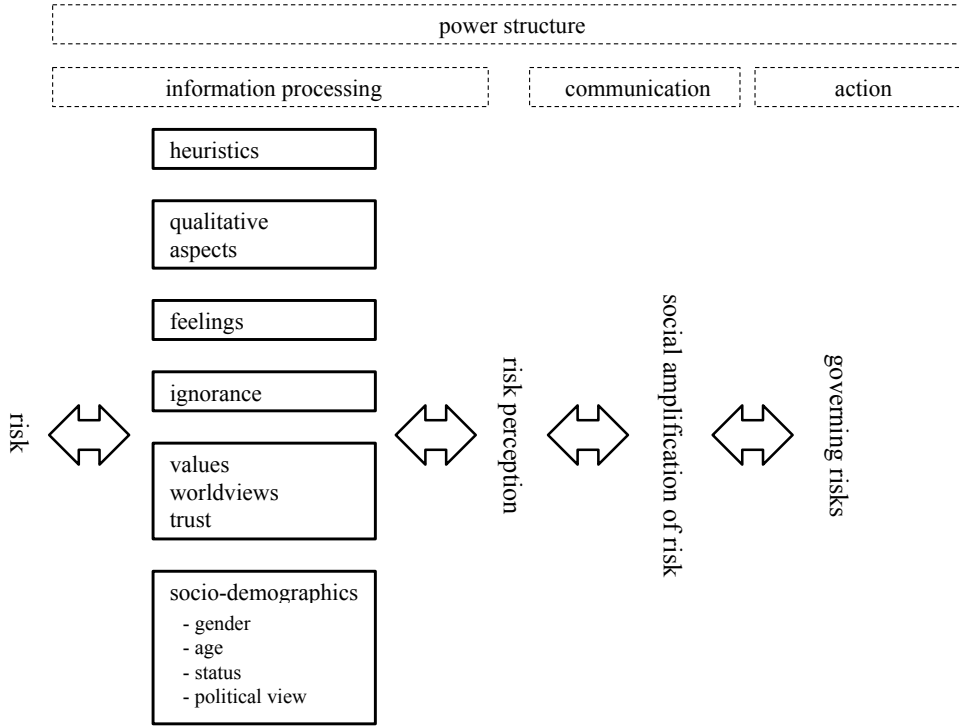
power structure

information processing

communication

action

heuristics

qualitative aspects

feelings

ignorance

values
worldviews
trust

socio-demographics
- gender
- age
- status
- political view

risk

risk perception

social amplification of risk

governing risks